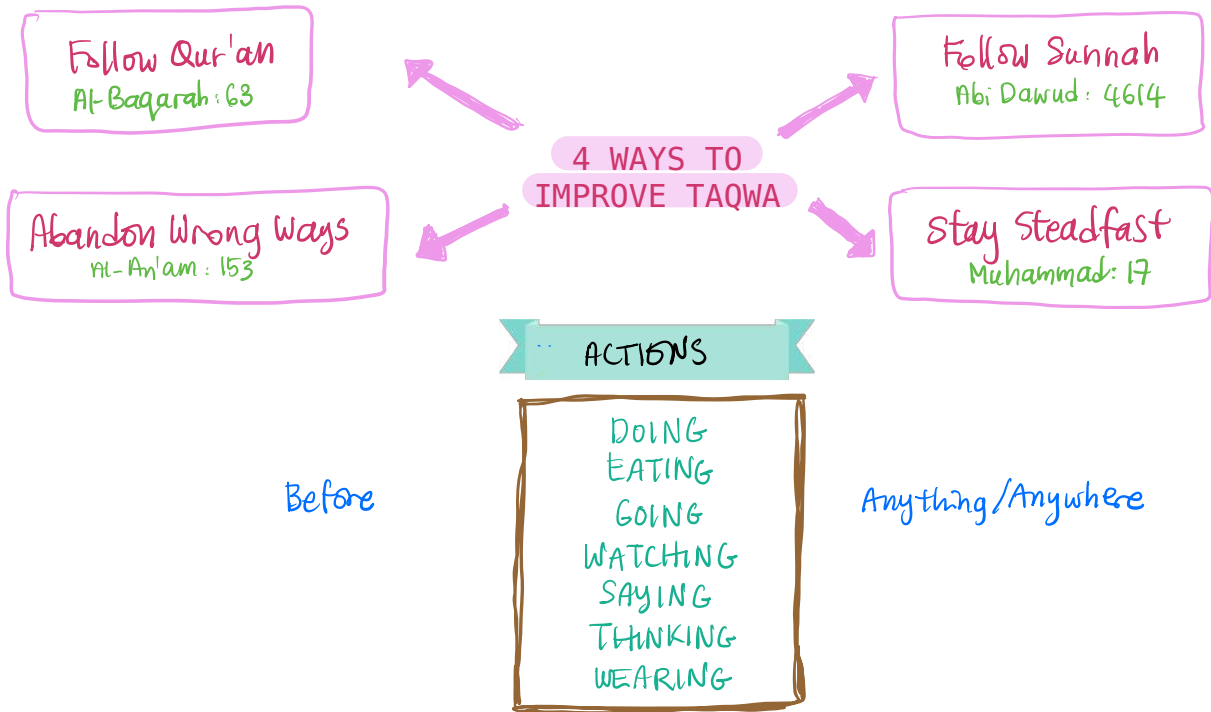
Follow Qur'an
Al-Baqarah: 63

Follow Sunnah
Abi Dawud: 4614

4 WAYS TO IMPROVE TAQWA

Abandon Wrong Ways
Al-An'am: 153

Stay Steadfast
Muhammad: 17

ACTIONS

Before

DOING
EATING
GOING
WATCHING
SAYING
THINKING
WEARING

Anything/Anywhere